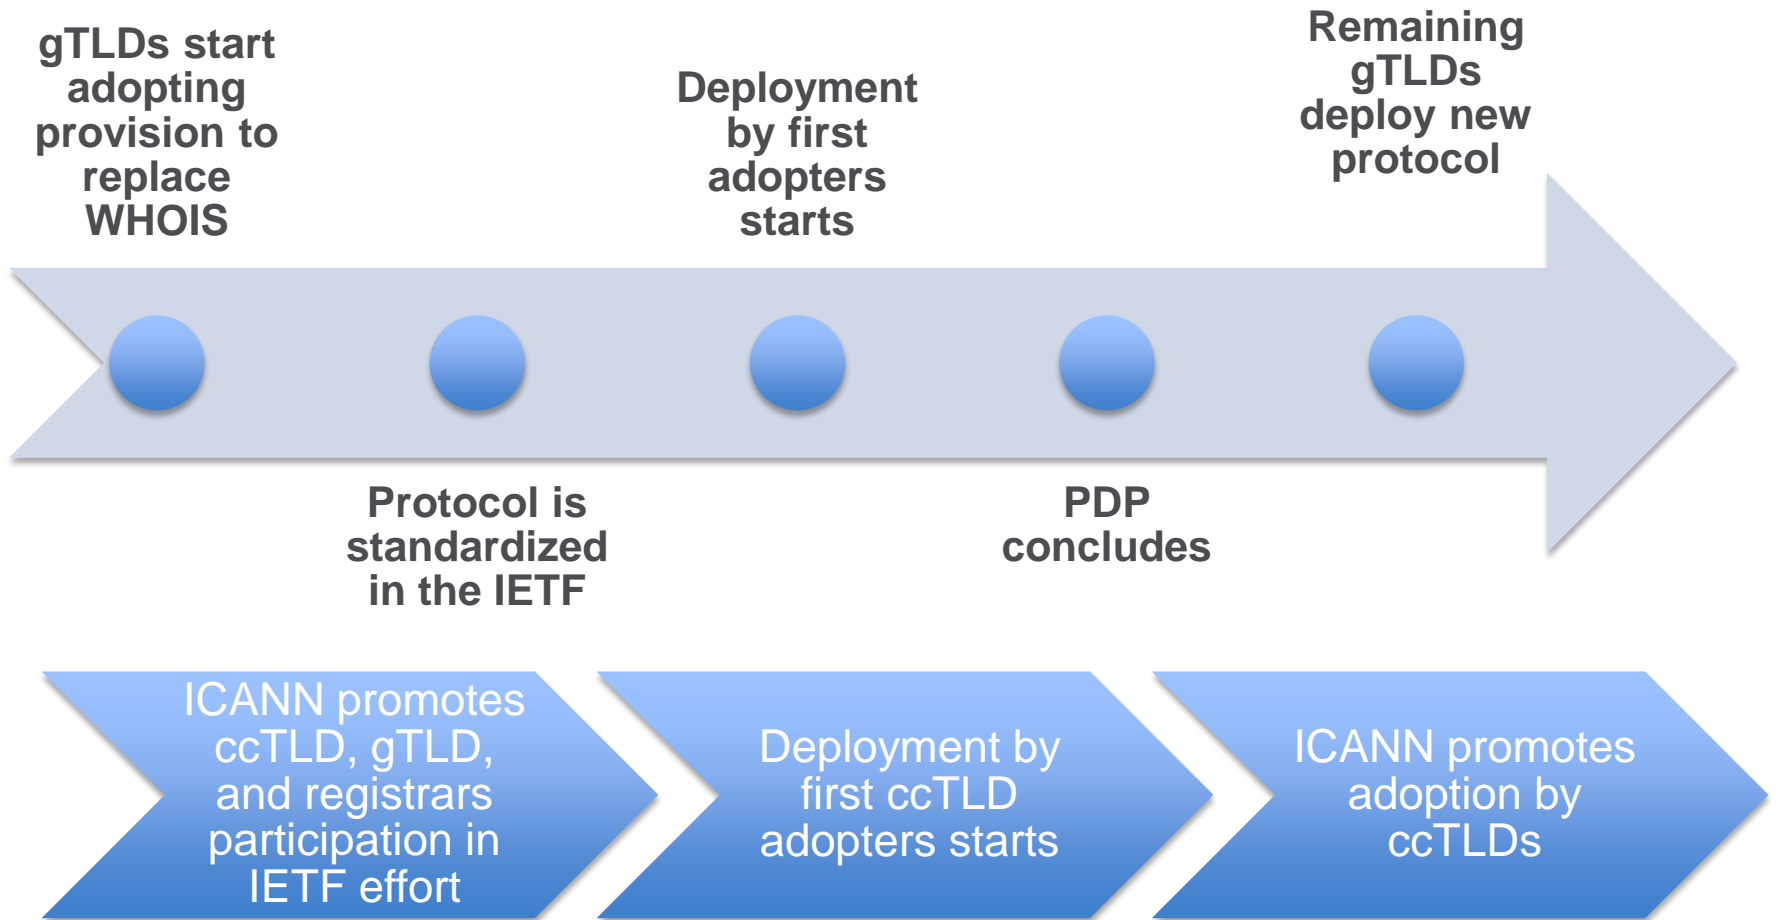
gTLDs start adopting provision to replace WHOIS

Deployment by first adopters starts

Remaining gTLDs deploy new protocol

Protocol is standardized in the IETF

PDP concludes

ICANN promotes ccTLD, gTLD, and registrars participation in IETF effort

Deployment by first ccTLD adopters starts

ICANN promotes adoption by ccTLDs